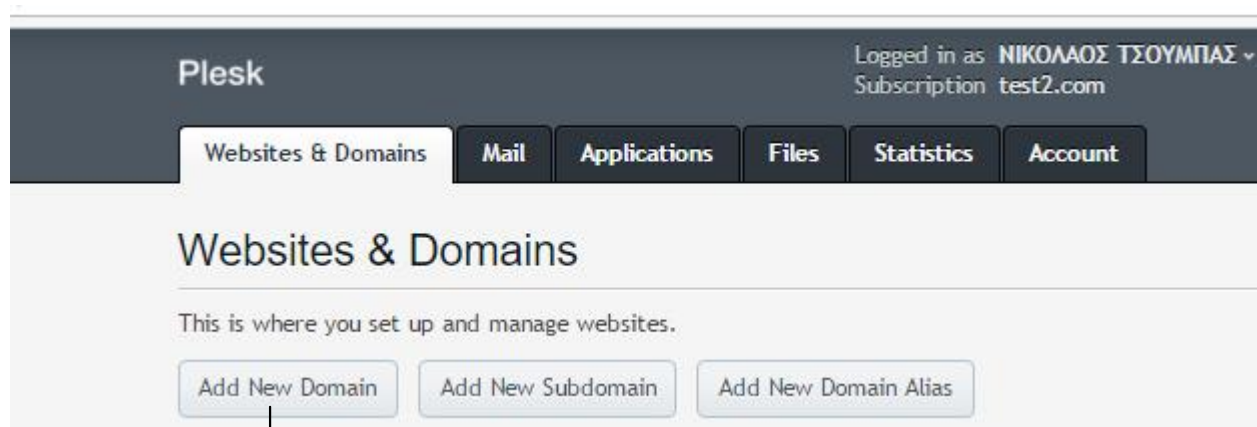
Plesk

Logged in as ΝΙΚΟΛΑΟΣ ΤΣΟΥΜΠΑΣ
Subscription test2.com

Websites & Domains | Mail | Applications | Files | Statistics | Account

Websites & Domains

This is where you set up and manage websites.

Add New Domain | Add New Subdomain | Add New Domain Alias